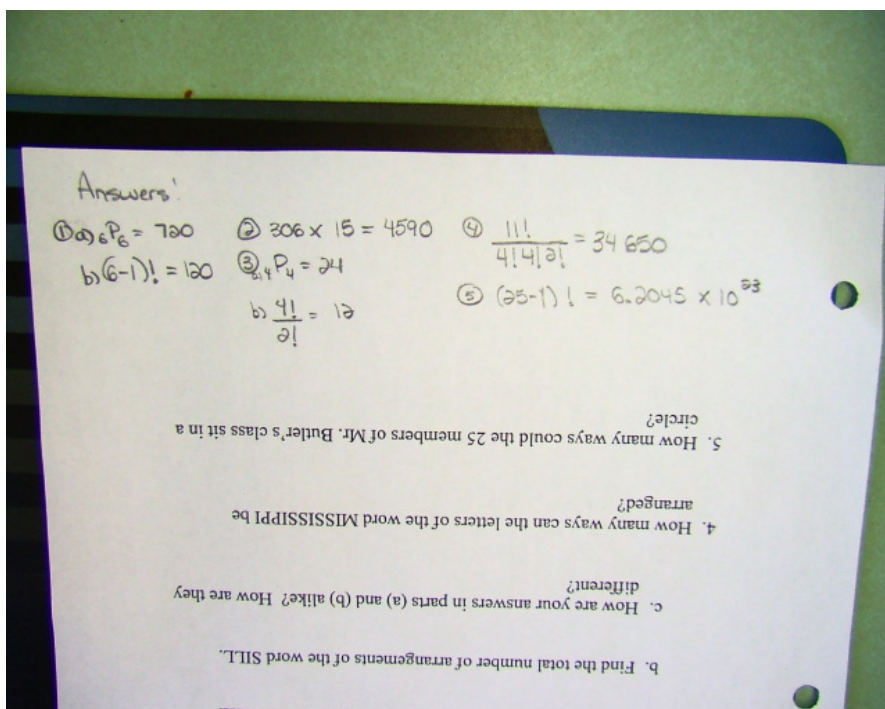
Answers:

① a) ${}_6P_6 = 720$ ② $306 \times 15 = 4590$ ④ $\frac{11!}{4!4!2!} = 34650$

b) $(6-1)! = 120$ ③ a) ${}_4P_4 = 24$ ⑤ $(25-1)! = 6.2045 \times 10^{23}$

b) $\frac{4!}{2!} = 12$

5. How many ways could the 25 members of Mr. Butler's class sit in a circle?

4. How many ways can the letters of the word MISSISSIPPI be arranged?

c. How are your answers in parts (a) and (b) alike? How are they different?

b. Find the total number of arrangements of the word SILL.